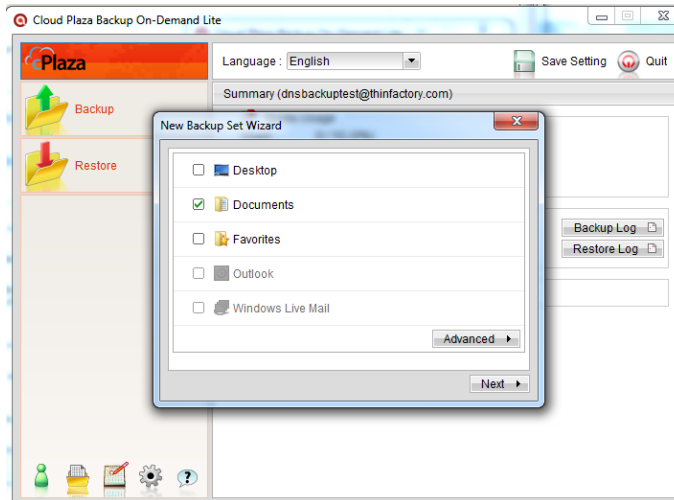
Cloud Plaza Backup On-Demand Lite

Plaza

Backup

Restore

Language : English

Save Setting

Quit

Summary (dnsbackuptest@thinfactory.com)

Backup Log

Restore Log

New Backup Set Wizard

Desktop

Documents

Favorites

Outlook

Windows Live Mail

Advanced

Next